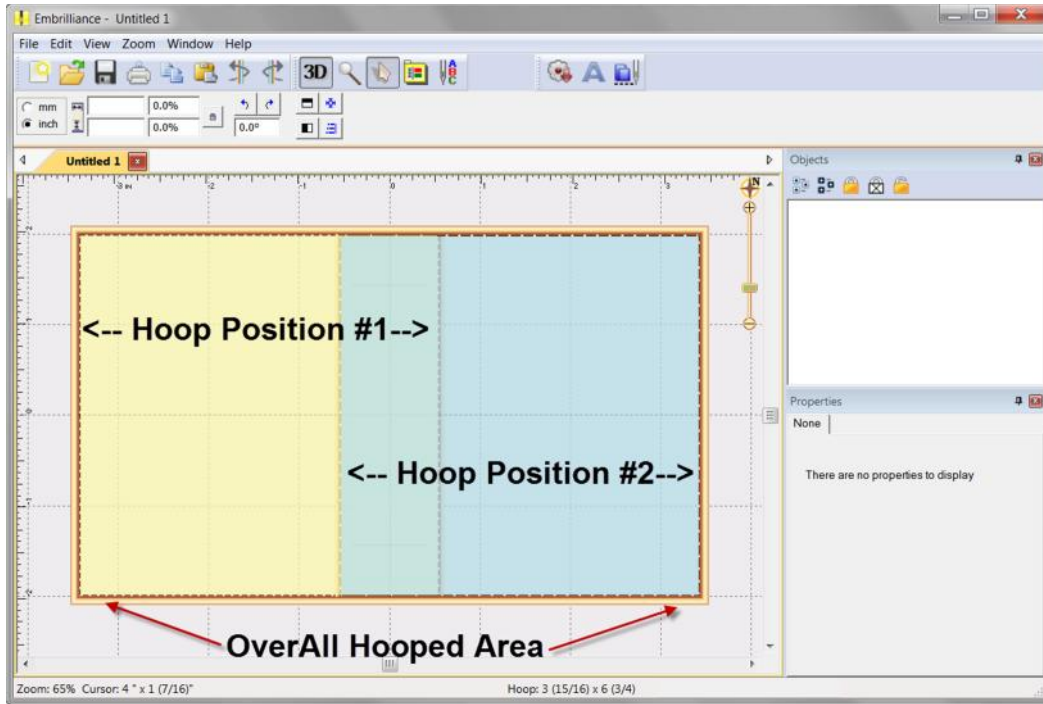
Embrilliance - Untitled 1

File Edit View Zoom Window Help

3D

mm
inch
0.0%
0.0%
0.0°

Untitled 1

3 in
2
1
0
1
2
3

Objects

Properties

None

There are no properties to display

<-- Hoop Position #1-->

<-- Hoop Position #2-->

OverAll Hooped Area

Zoom: 65% Cursor: 4 " x 1 (7/16)"

Hoop: 3 (15/16) x 6 (3/4)